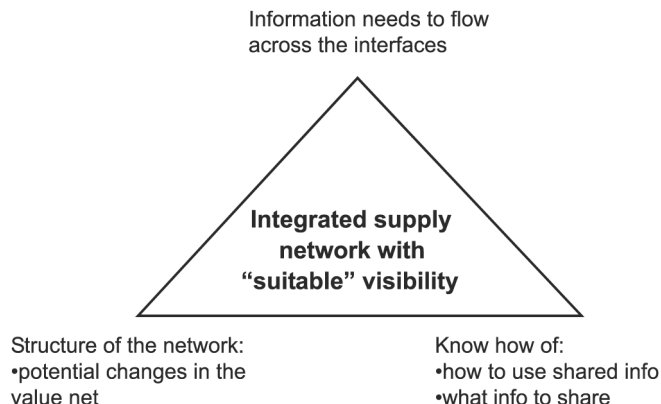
Information needs to flow across the interfaces

Integrated supply network with “suitable” visibility

Structure of the network:
•potential changes in the value net

Know how of:
•how to use shared info
•what info to share